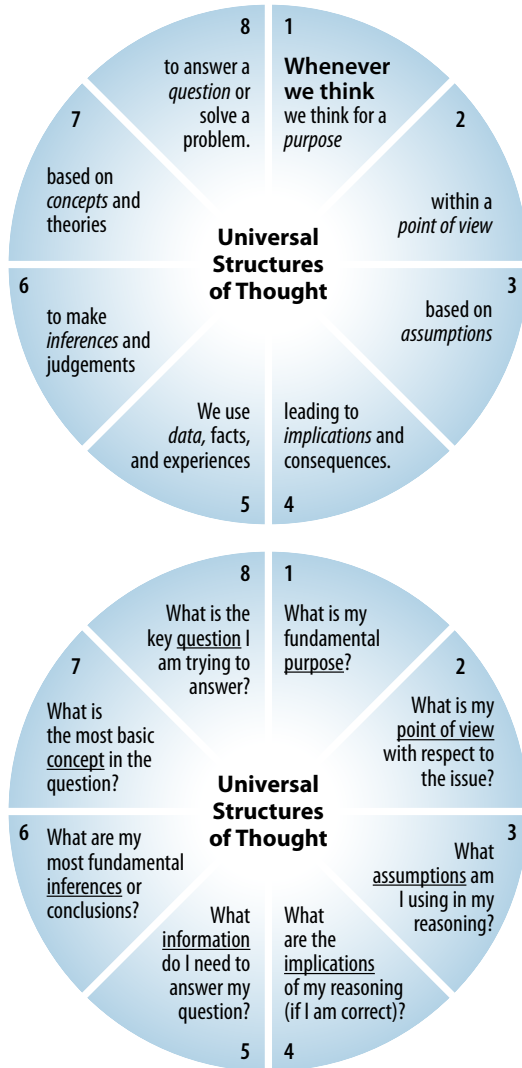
Universal Structures of Thought

1
Whenever we think we think for a *purpose*

2
within a *point of view*

3
based on *assumptions*

4
leading to *implications* and consequences.

5
We use *data*, facts, and experiences

6
to make *inferences* and judgements

7
based on *concepts* and theories

8
to answer a *question* or solve a problem.

Universal Structures of Thought

1
What is my fundamental purpose?

2
What is my point of view with respect to the issue?

3
What assumptions am I using in my reasoning?

4
What are the implications of my reasoning (if I am correct)?

5
What information do I need to answer my question?

6
What are my most fundamental inferences or conclusions?

7
What is the most basic concept in the question?

8
What is the key question I am trying to answer?